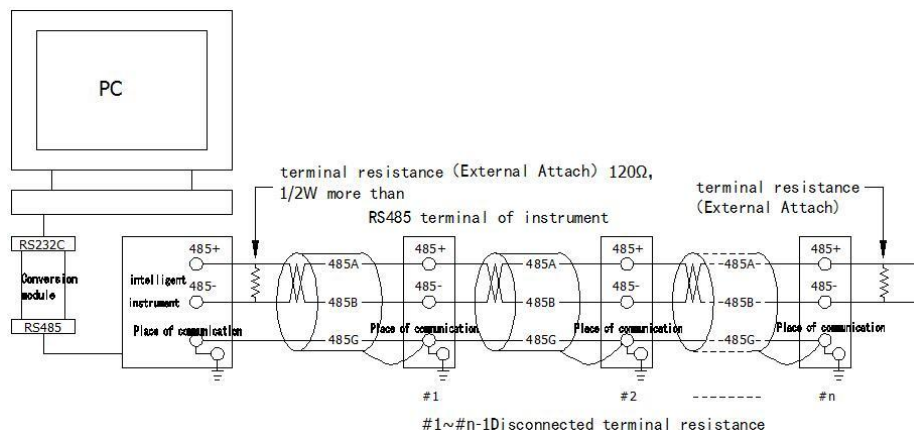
PC

terminal resistance (External Attach) 120Ω, 1/2W more than

RS485 terminal of instrument

terminal resistance (External Attach)

RS232C

Conversion module

RS485

485+

485-

intelligent instrument

Place of communication

485A

485B

485G

485+

485-

Place of communication

485A

485B

485G

485+

485-

Place of communication

485A

485B

485G

485+

485-

Place of communication

#1

#2

--------

#n

#1~#n-1Disconnected terminal resistance